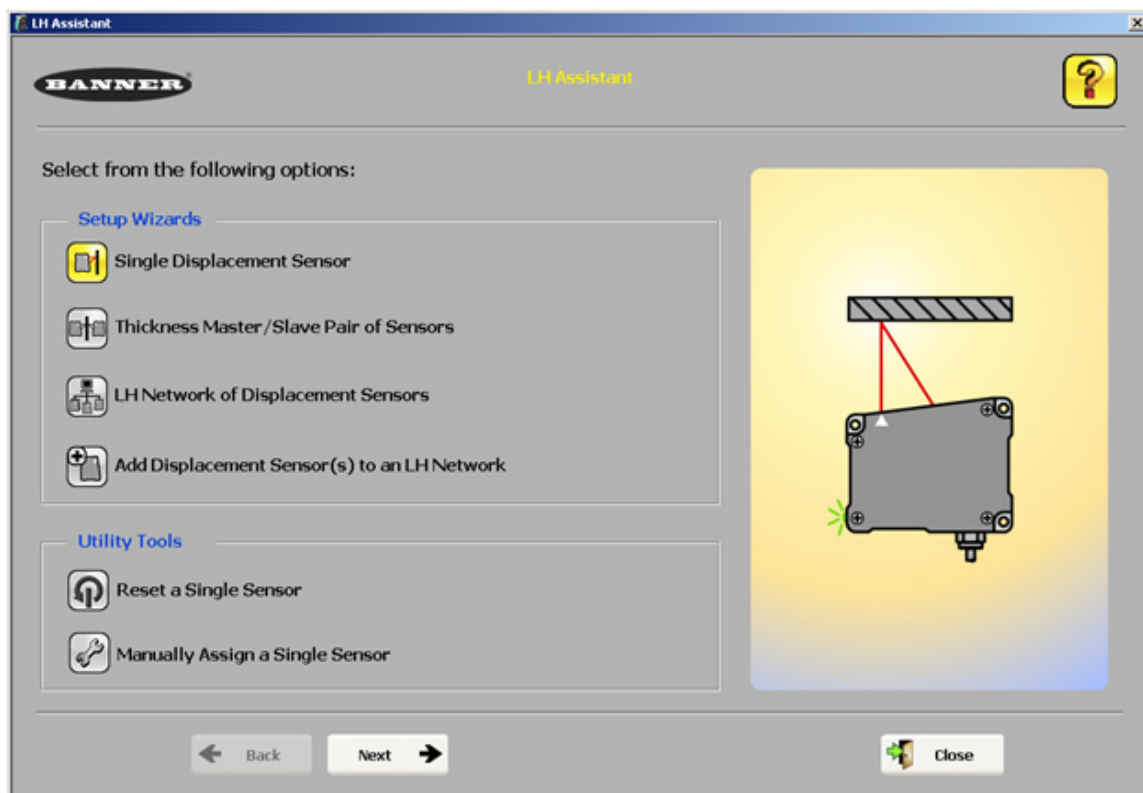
LH Assistant

BANNER

LH Assistant

?

Select from the following options:

Setup Wizards

Single Displacement Sensor

Thickness Master/Slave Pair of Sensors

LH Network of Displacement Sensors

Add Displacement Sensor(s) to an LH Network

Utility Tools

Reset a Single Sensor

Manually Assign a Single Sensor

Back

Next

Close